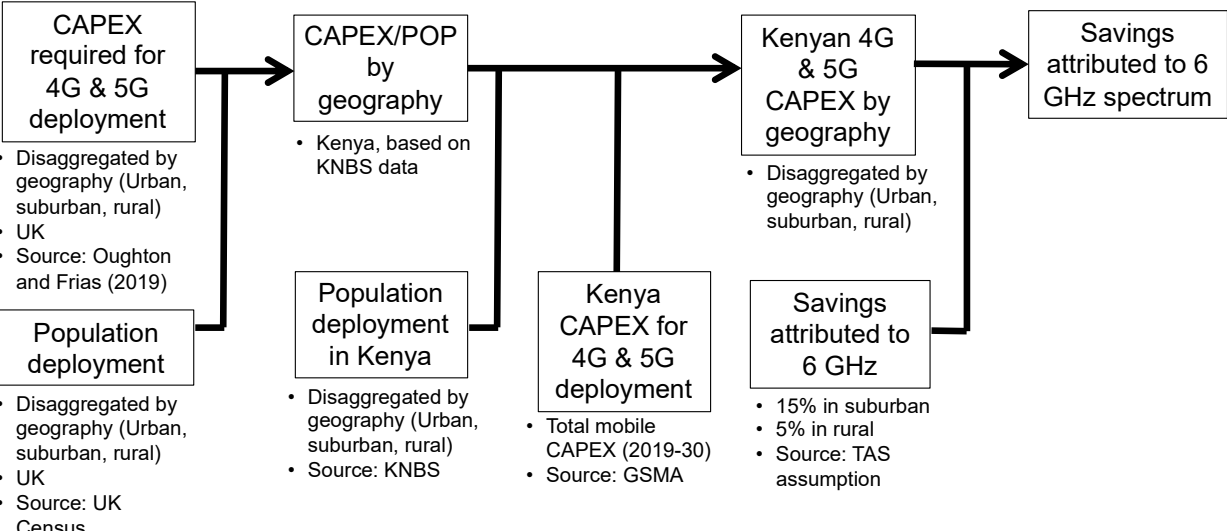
CAPEX required for 4G & 5G deployment

• Disaggregated by geography (Urban, suburban, rural)
• UK
• Source: Oughton and Frias (2019)

Population deployment

• Disaggregated by geography (Urban, suburban, rural)
• UK
• Source: UK Census

CAPEX/POP by geography

• Kenya, based on KNBS data

Population deployment in Kenya

• Disaggregated by geography (Urban, suburban, rural)
• Source: KNBS

Kenya CAPEX for 4G & 5G deployment

• Total mobile CAPEX (2019-30)
• Source: GSMA

Kenyan 4G & 5G CAPEX by geography

• Disaggregated by geography (Urban, suburban, rural)

Savings attributed to 6 GHz

• 15% in suburban
• 5% in rural
• Source: TAS assumption

Savings attributed to 6 GHz spectrum